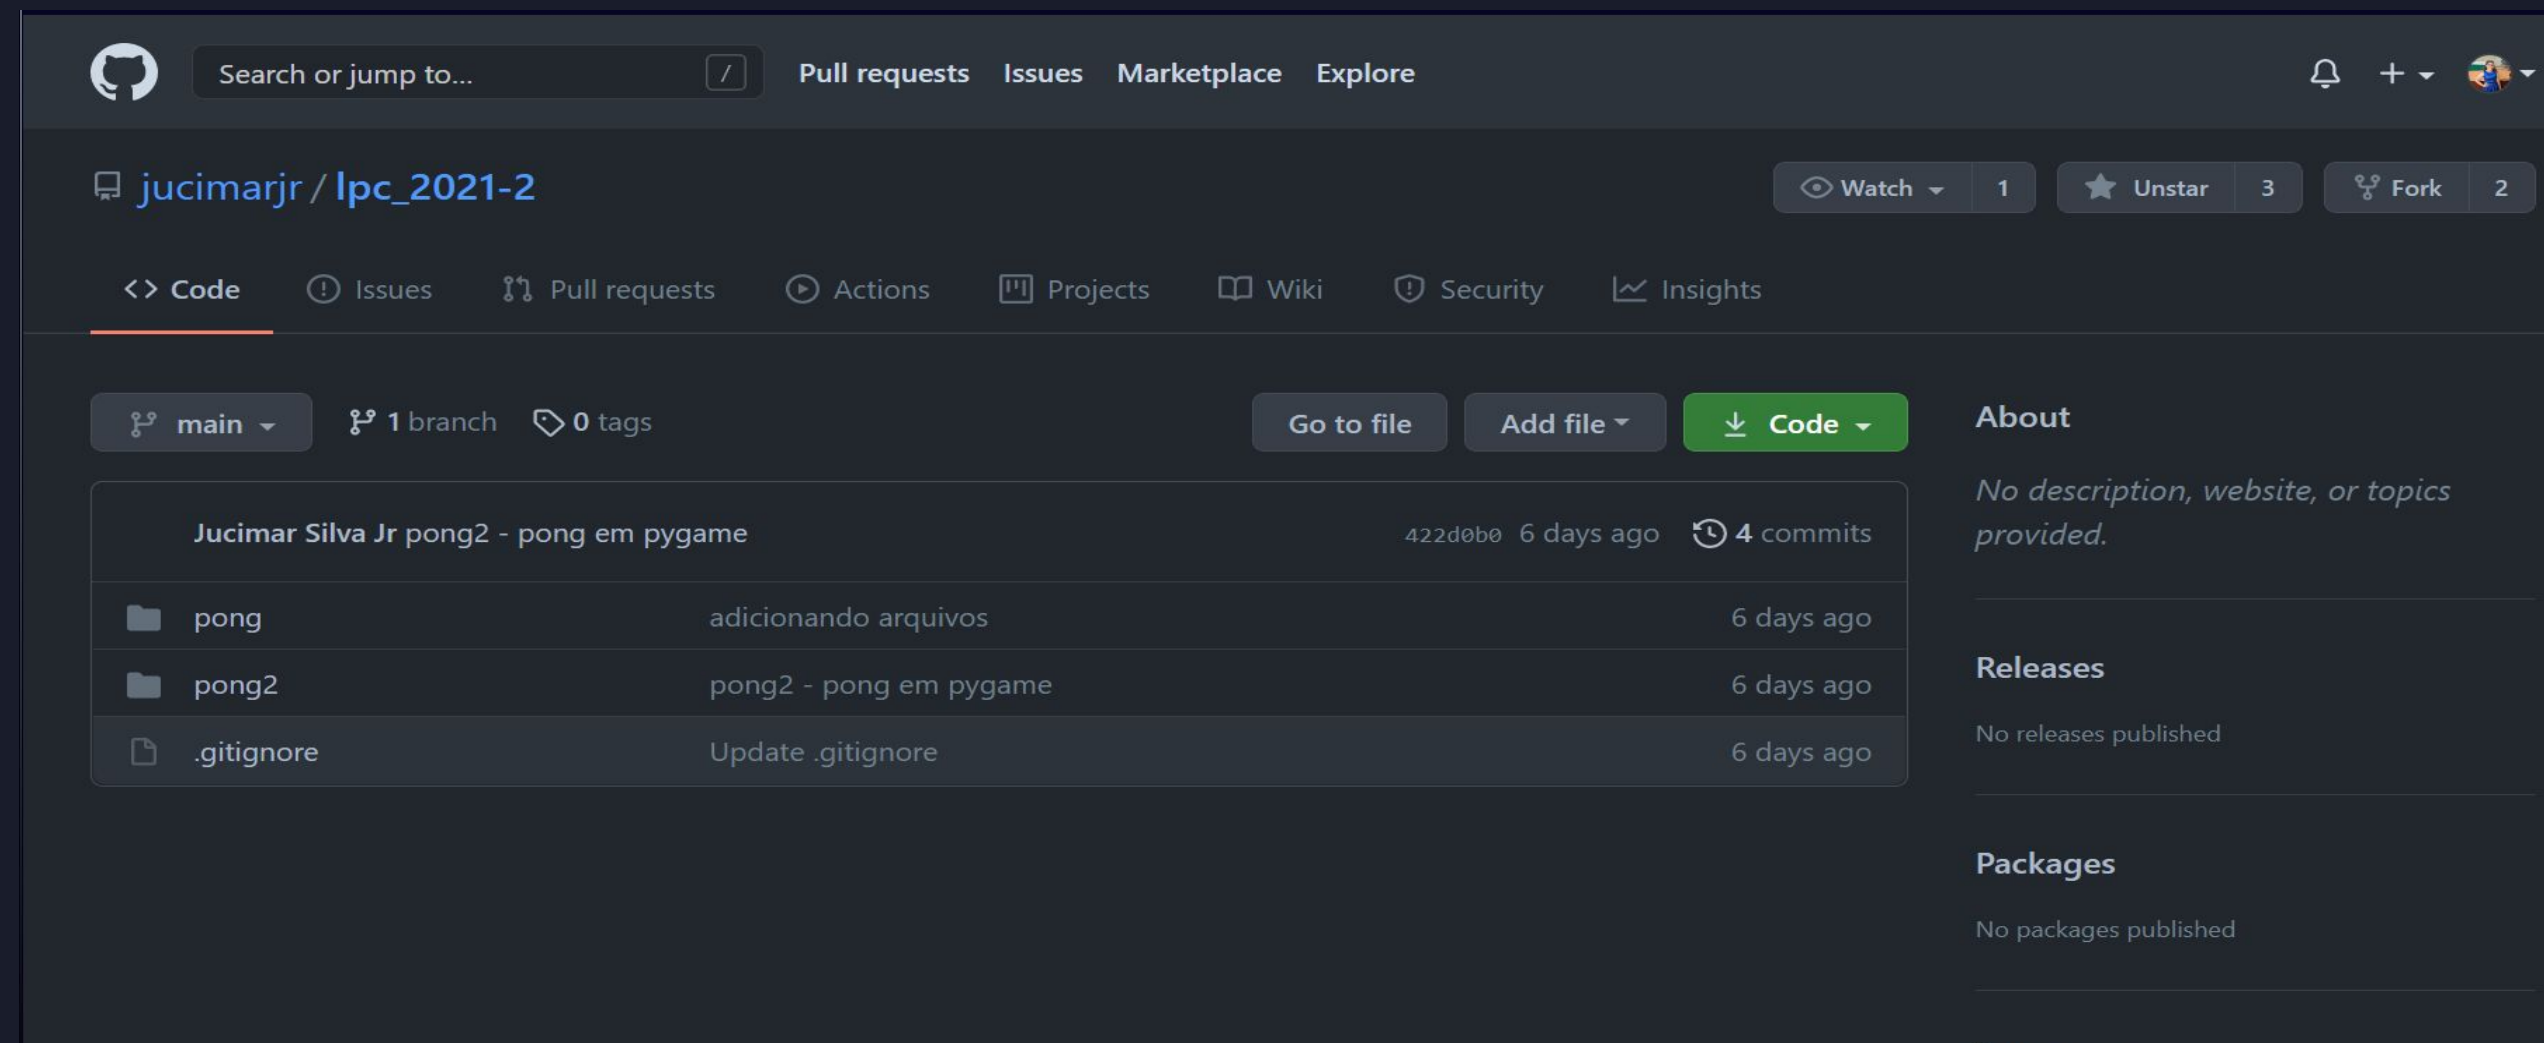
Search or jump to... /

Pull requests Issues Marketplace Explore

jucimarjr / lpc_2021-2

Watch 1 Unstar 3 Fork 2

Code Issues Pull requests Actions Projects Wiki Security Insights

main 1 branch 0 tags

Go to file Add file Code

Jucimar Silva Jr pong2 - pong em pygame 422d0b0 6 days ago 4 commits

| | | |
|---|---|---|
| pong | adicionando arquivos | 6 days ago |
| pong2 | pong2 - pong em pygame | 6 days ago |
| .gitignore | Update .gitignore | 6 days ago |

About

No description, website, or topics provided.

Releases

No releases published

Packages

No packages published